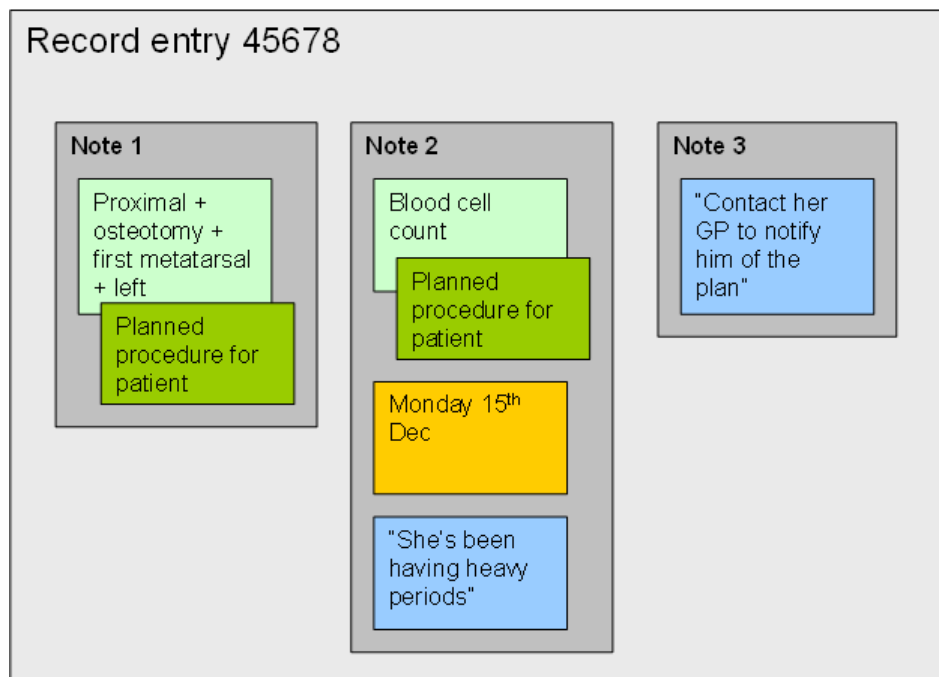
Record entry 45678

Note 1

Proximal + osteotomy + first metatarsal + left

Planned procedure for patient

Note 2

Blood cell count

Planned procedure for patient

Monday 15$^{th}$ Dec

"She's been having heavy periods"

Note 3

"Contact her GP to notify him of the plan"